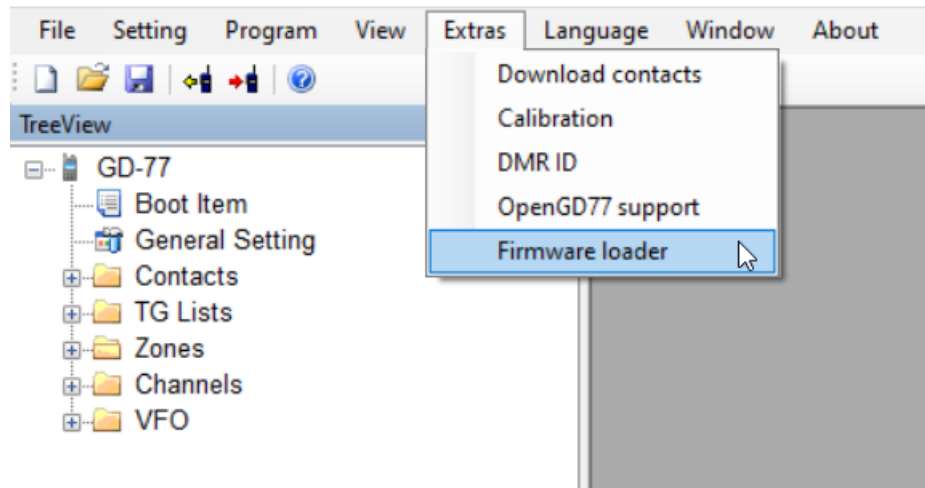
File Setting Program View Extras Language Window About

Download contacts
Calibration
DMR ID
OpenGD77 support
Firmware loader

TreeView

GD-77
Boot Item
General Setting
Contacts
TG Lists
Zones
Channels
VFO